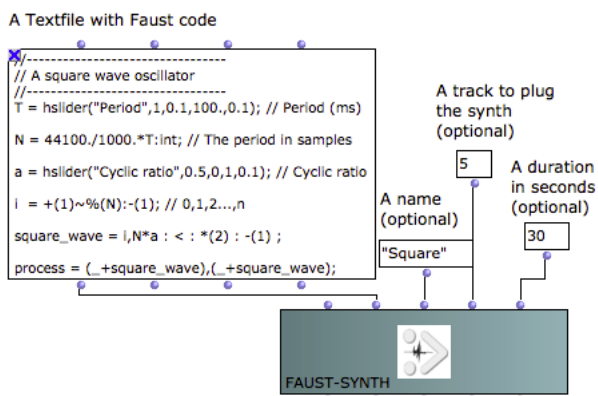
A Textfile with Faust code

//-----------------------------------
// A square wave oscillator
//-----------------------------------
T = hslider("Period",1,0.1,100.,0.1); // Period (ms)

N = 44100./1000.*T:int; // The period in samples

a = hslider("Cyclic ratio",0.5,0,1,0.1); // Cyclic ratio

i = +(1)~%(N):-(1); // 0,1,2...,n

square_wave = i,N*a : < : *(2) : -(1) ;

process = (_+square_wave),(_+square_wave);

A track to plug the synth (optional)

5

A duration in seconds (optional)

30

A name (optional)

"Square"

FAUST-SYNTH